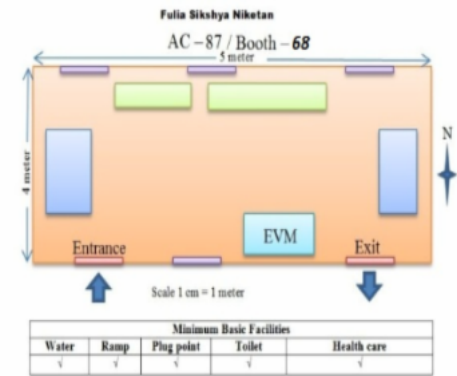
Fulia Sikshya Niketan

AC – 87 / Booth – 68

5 meter

4 meter

N

EVM

Entrance

Exit

Scale 1 cm = 1 meter

| Minimum Basic Facilities | | | | |
|---|---|---|---|---|
| Water | Ramp | Plug point | Toilet | Health care |
| √ | √ | √ | √ | √ |